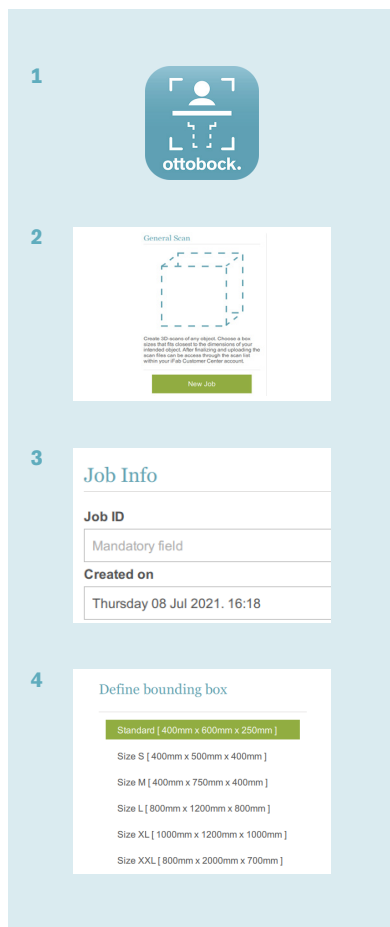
1

ottobock.

2

General Scan

Create 3D-scans of any object. Choose a box scale that fits closest to the dimensions of your intended object. After finalizing and uploading the scan files can be access through the scan list within your iFab Customer Center account.

New Job

3

Job Info

Job ID

Mandatory field

Created on

Thursday 08 Jul 2021. 16:18

4

Define bounding box

Standard [ 400mm x 600mm x 250mm ]

Size S [ 400mm x 500mm x 400mm ]

Size M [ 400mm x 750mm x 400mm ]

Size L [ 800mm x 1200mm x 800mm ]

Size XL [ 1000mm x 1200mm x 1000mm ]

Size XXL [ 800mm x 2000mm x 700mm ]